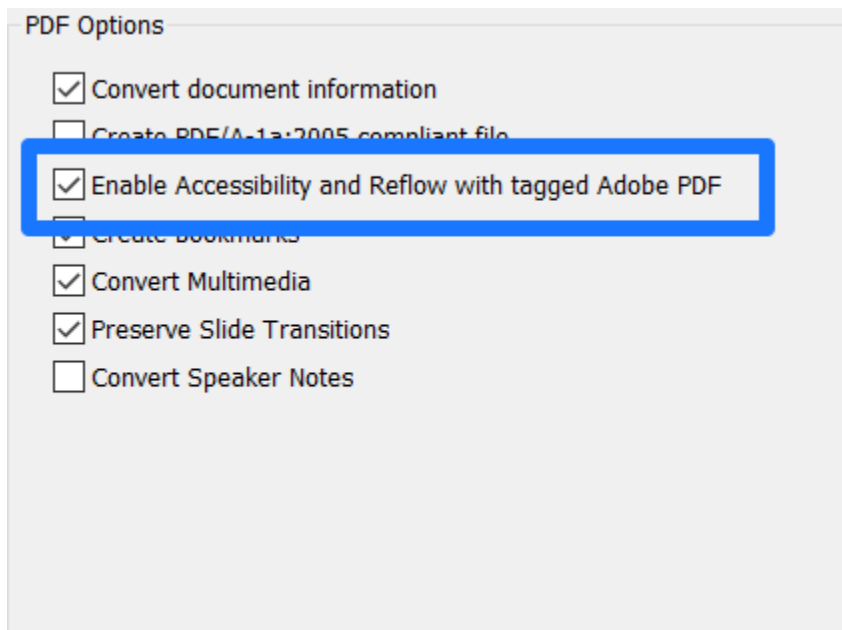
PDF Options

Convert document information

Create PDF/A-1a:2005 compliant file

Enable Accessibility and Reflow with tagged Adobe PDF

Create Bookmarks

Convert Multimedia

Preserve Slide Transitions

Convert Speaker Notes